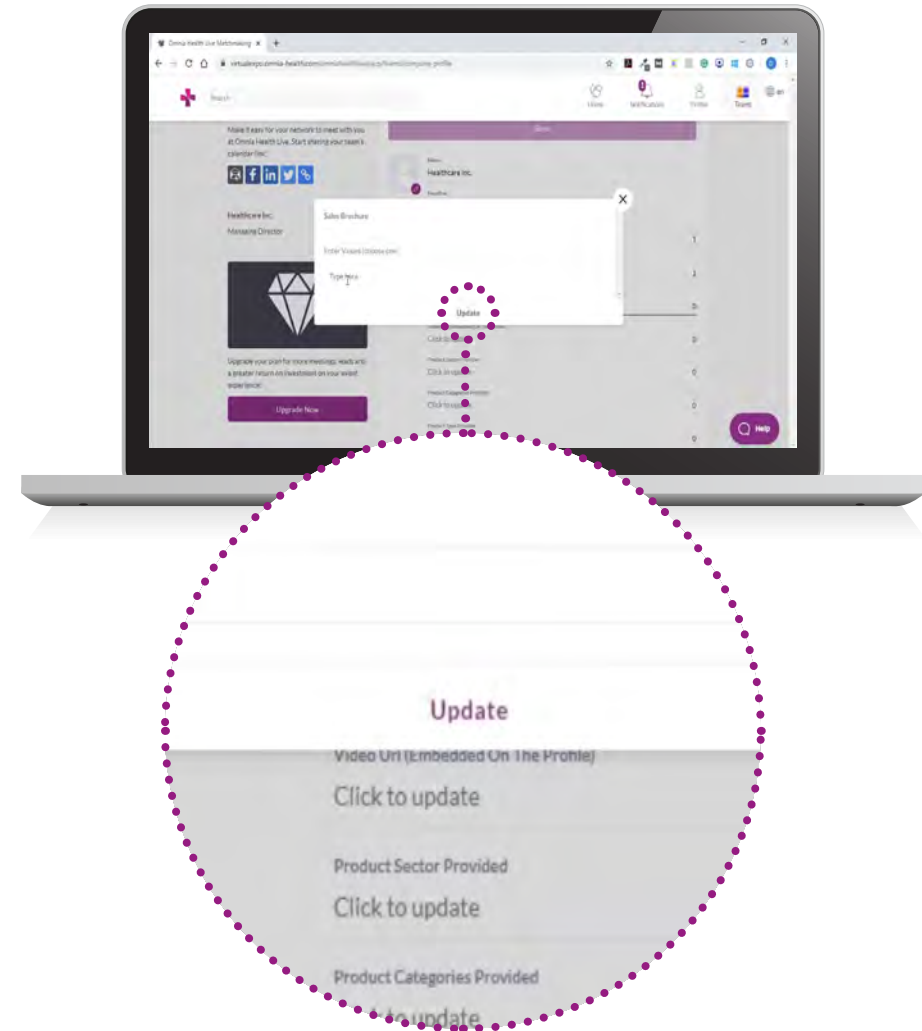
Omnia Health Live Matchmaking

virtualexpo.omnia-health.com/matchmaking/team/company-profile

Search

Home Notifications Profile Team

Make it easy for your network to meet with you at Omnia Health Live. Start sharing your team's calendar link:

Healthcare Inc.

Managing Director

Upgrade your plan for more meetings, leads and a greater return on investment on your select experience!

Upgrade Now

Healthcare Inc.

Sales Brochure

Enter Values (Comma sep)

Type here

Update

Click to update

Click to update

Click to update

Help

Update

Video Url (Embedded On The Profile)

Click to update

Product Sector Provided

Click to update

Product Categories Provided

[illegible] to update